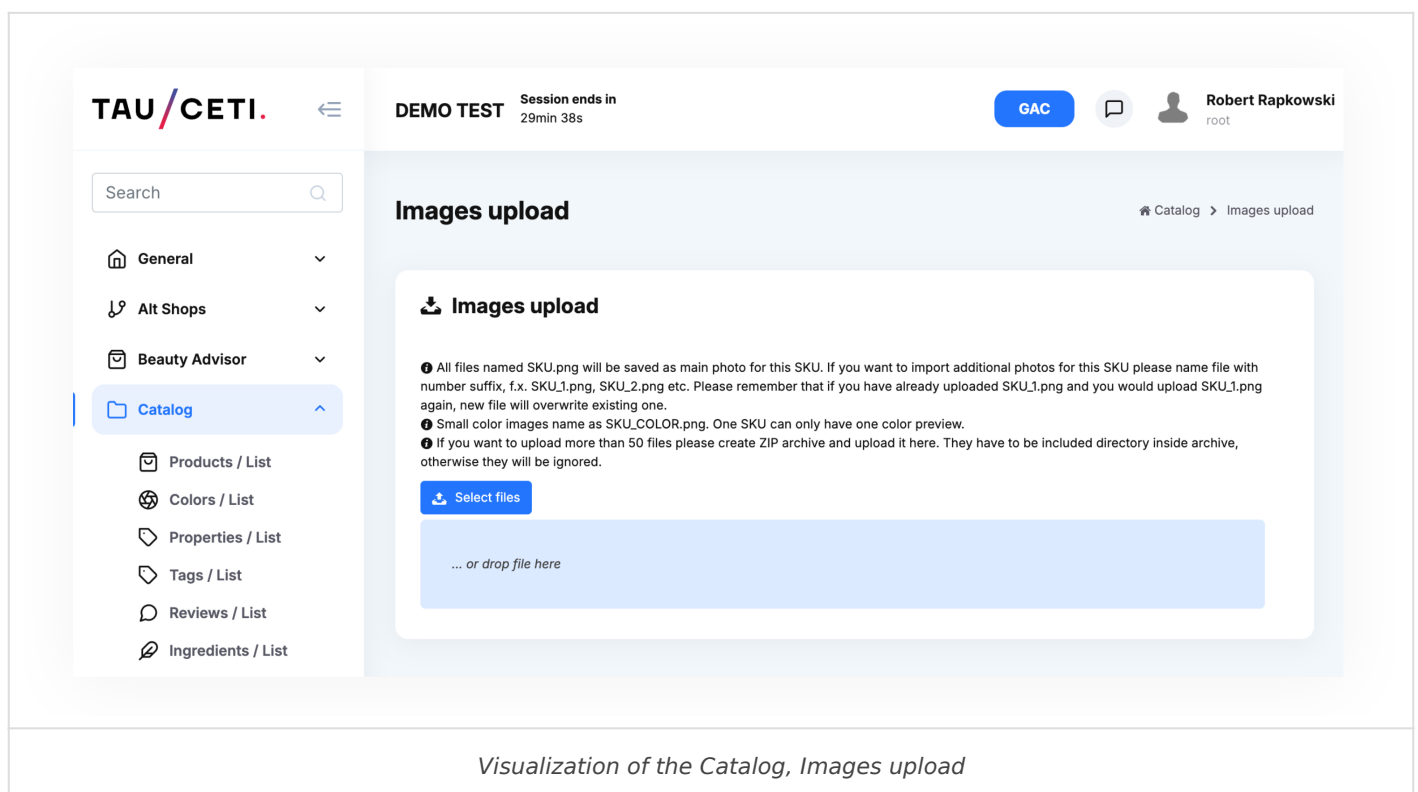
TAU/CETI.

DEMO TEST Session ends in 29min 38s

GAC

Robert Rapkowski
root

Search

General

Alt Shops

Beauty Advisor

Catalog

Products / List

Colors / List

Properties / List

Tags / List

Reviews / List

Ingredients / List

Images upload

Catalog > Images upload

Images upload

All files named SKU.png will be saved as main photo for this SKU. If you want to import additional photos for this SKU please name file with number suffix, f.x. SKU_1.png, SKU_2.png etc. Please remember that if you have already uploaded SKU_1.png and you would upload SKU_1.png again, new file will overwrite existing one.
Small color images name as SKU_COLOR.png. One SKU can only have one color preview.
If you want to upload more than 50 files please create ZIP archive and upload it here. They have to be included directory inside archive, otherwise they will be ignored.

Select files

... or drop file here

Visualization of the Catalog, Images upload